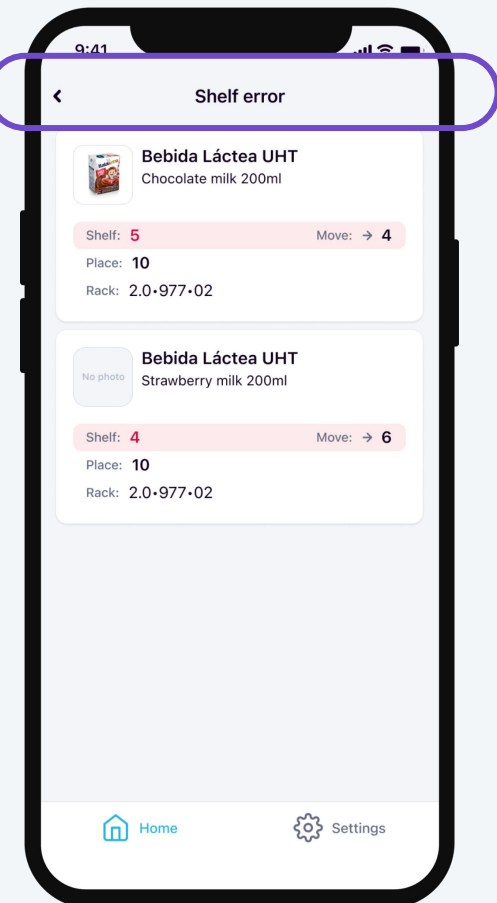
9:41

<

Shelf error

Bebida Láctea UHT
Chocolate milk 200ml

Shelf: 5 Move: → 4
Place: 10
Rack: 2.0•977•02

No photo

Bebida Láctea UHT
Strawberry milk 200ml

Shelf: 4 Move: → 6
Place: 10
Rack: 2.0•977•02

Home

Settings